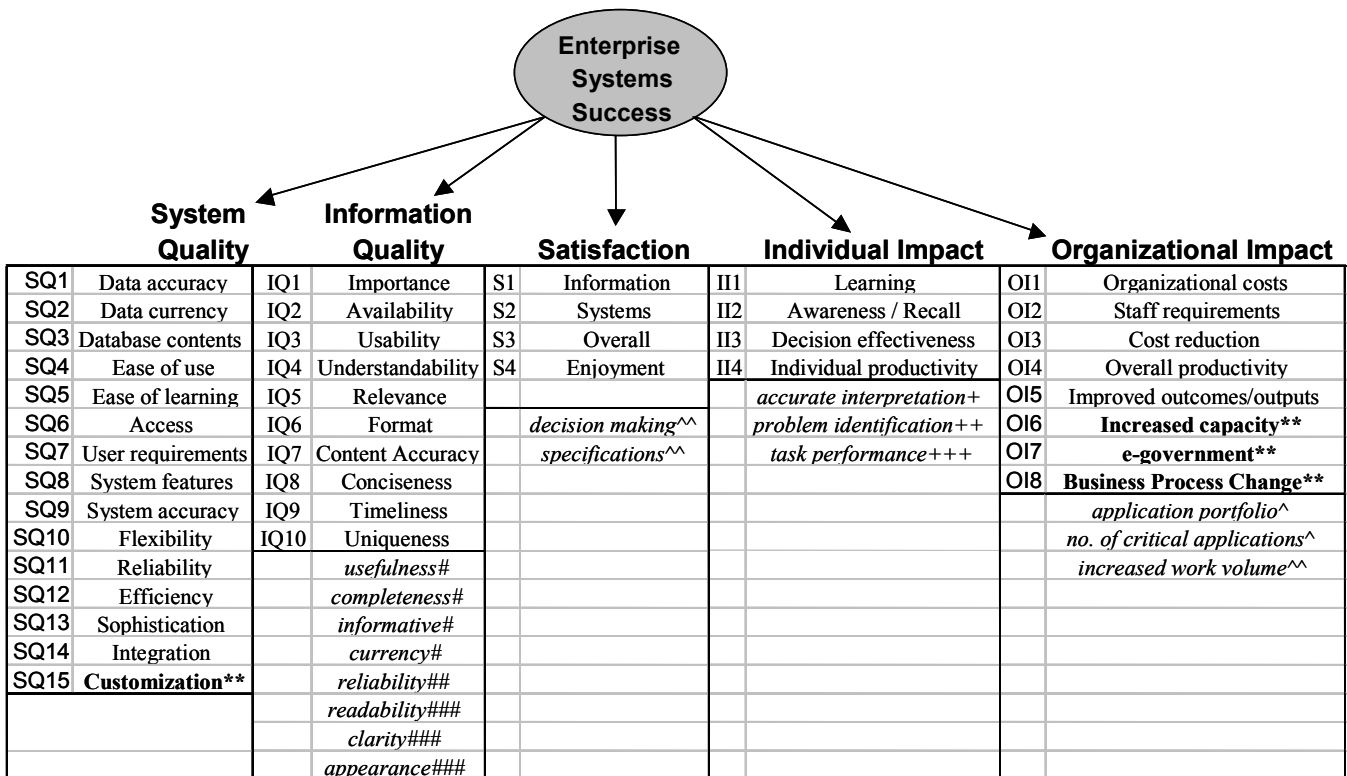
Enterprise Systems Success

System Quality

| | |
|---|---|
| SQ1 | Data accuracy |
| SQ2 | Data currency |
| SQ3 | Database contents |
| SQ4 | Ease of use |
| SQ5 | Ease of learning |
| SQ6 | Access |
| SQ7 | User requirements |
| SQ8 | System features |
| SQ9 | System accuracy |
| SQ10 | Flexibility |
| SQ11 | Reliability |
| SQ12 | Efficiency |
| SQ13 | Sophistication |
| SQ14 | Integration |
| SQ15 | **Customization\*\*** |

Information Quality

| | |
|---|---|
| IQ1 | Importance |
| IQ2 | Availability |
| IQ3 | Usability |
| IQ4 | Understandability |
| IQ5 | Relevance |
| IQ6 | Format |
| IQ7 | Content Accuracy |
| IQ8 | Conciseness |
| IQ9 | Timeliness |
| IQ10 | Uniqueness |
| | *usefulness#* |
| | *completeness#* |
| | *informative#* |
| | *currency#* |
| | *reliability##* |
| | *readability###* |
| | *clarity###* |
| | *appearance###* |

Satisfaction

| | |
|---|---|
| S1 | Information |
| S2 | Systems |
| S3 | Overall |
| S4 | Enjoyment |
| | *decision making^^* |
| | *specifications^^* |

Individual Impact

| | |
|---|---|
| II1 | Learning |
| II2 | Awareness / Recall |
| II3 | Decision effectiveness |
| II4 | Individual productivity |
| | *accurate interpretation+* |
| | *problem identification++* |
| | *task performance+++* |

Organizational Impact

| | |
|---|---|
| OI1 | Organizational costs |
| OI2 | Staff requirements |
| OI3 | Cost reduction |
| OI4 | Overall productivity |
| OI5 | Improved outcomes/outputs |
| OI6 | **Increased capacity\*\*** |
| OI7 | **e-government\*\*** |
| OI8 | **Business Process Change\*\*** |
| | *application portfolio^* |
| | *no. of critical applications^* |
| | *increased work volume^^* |